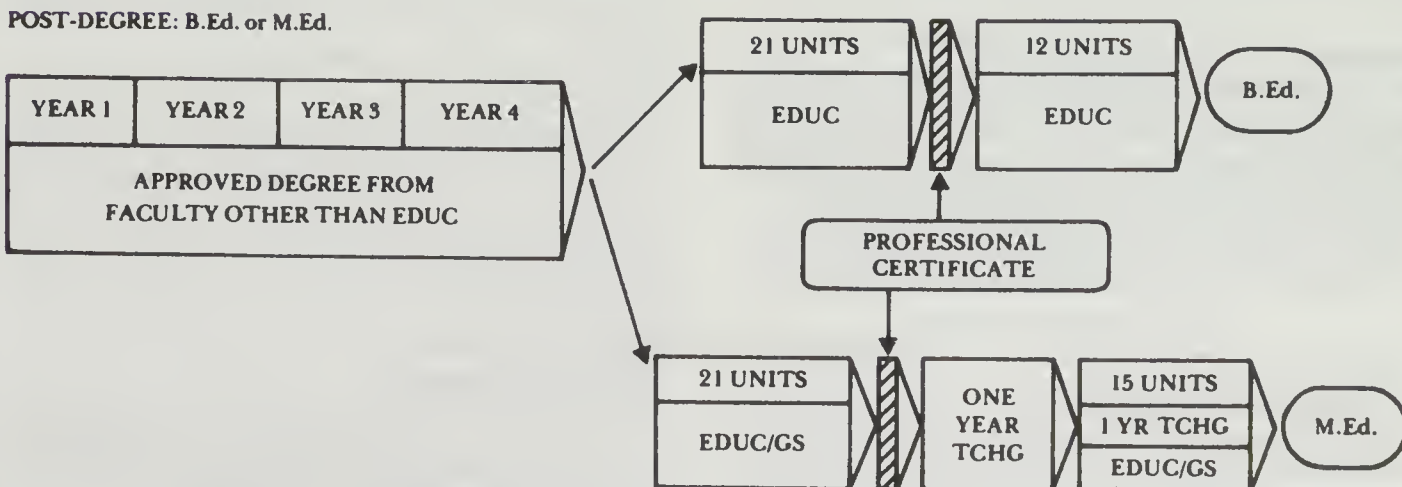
POST-DEGREE: B.Ed. or M.Ed.

YEAR 1
YEAR 2
YEAR 3
YEAR 4
APPROVED DEGREE FROM FACULTY OTHER THAN EDUC

21 UNITS
EDUC

12 UNITS
EDUC

B.Ed.

PROFESSIONAL CERTIFICATE

21 UNITS
EDUC/GS

ONE YEAR TCHG

15 UNITS
1 YR TCHG
EDUC/GS

M.Ed.